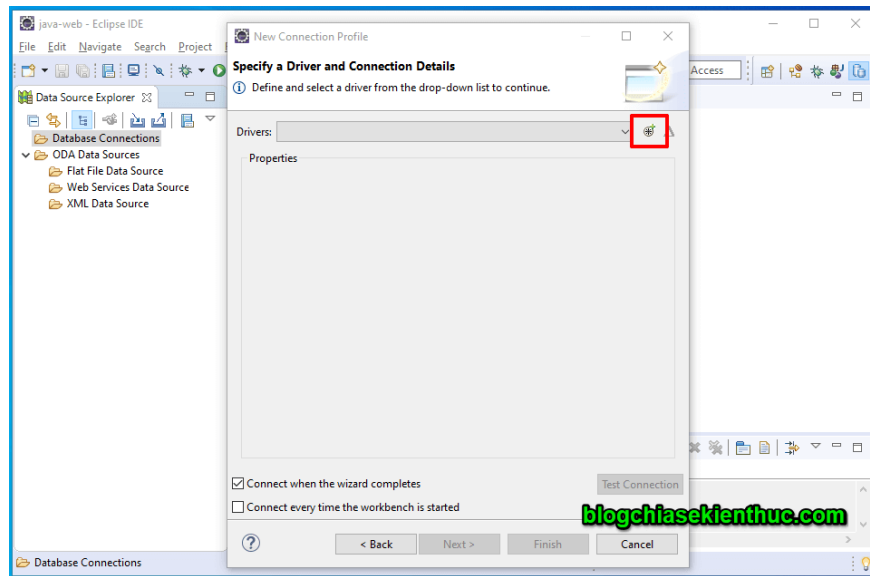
java-web - Eclipse IDE

File Edit Navigate Search Project

Access

Data Source Explorer

Database Connections
ODA Data Sources
Flat File Data Source
Web Services Data Source
XML Data Source

New Connection Profile

Specify a Driver and Connection Details
Define and select a driver from the drop-down list to continue.

Drivers:

Properties

Connect when the wizard completes
Test Connection
Connect every time the workbench is started

< Back Next > Finish Cancel

blogchiasekienthuc.com

Database Connections